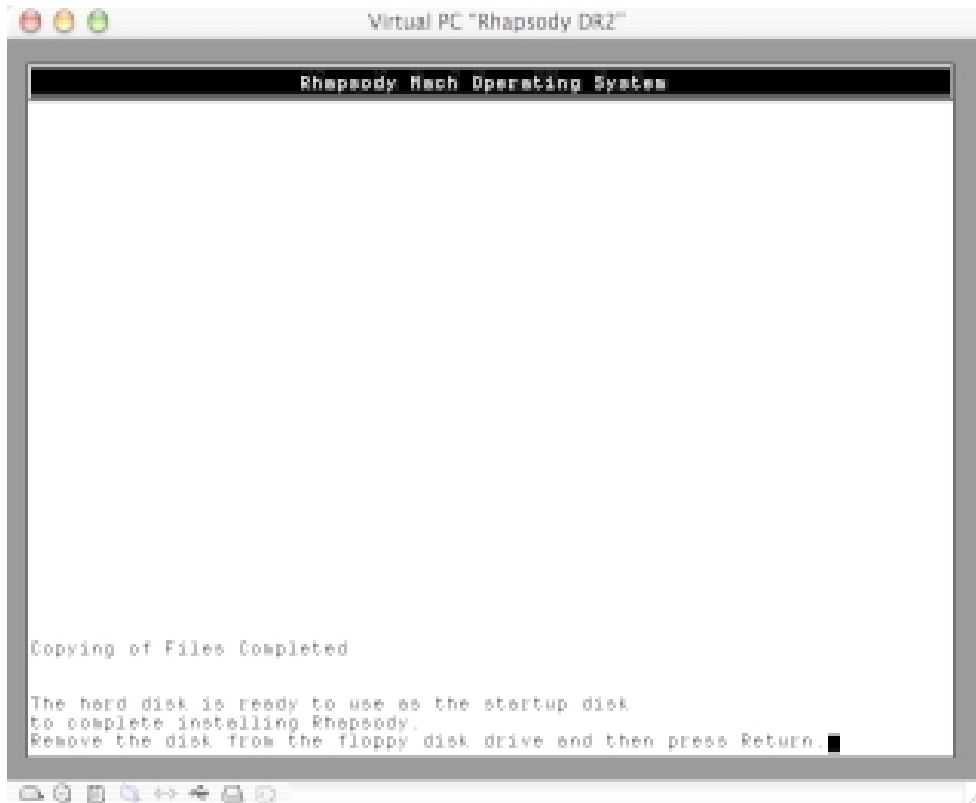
Virtual PC "Rhapsody DR2"

Rhapsody Mach Operating System

Copying of Files Completed

The hard disk is ready to use as the startup disk to complete installing Rhapsody.
Remove the disk from the floppy disk drive and then press Return.